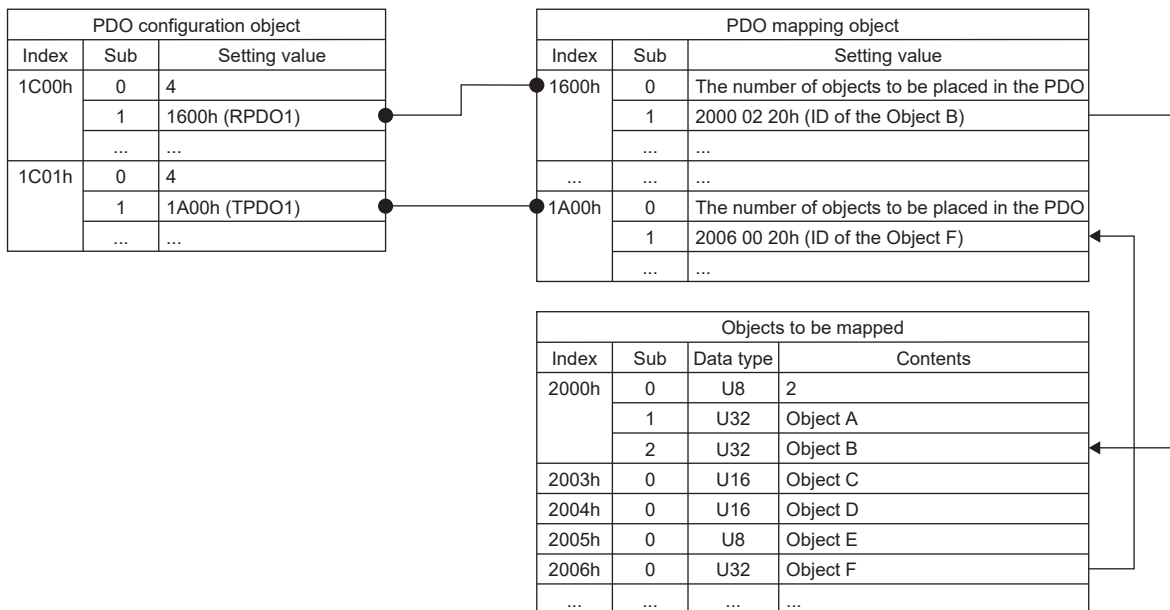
| PDO configuration object | | |
|---|---|---|
| Index | Sub | Setting value |
| 1C00h | 0 | 4 |
| | 1 | 1600h (RPDO1) |
| | ... | ... |
| 1C01h | 0 | 4 |
| | 1 | 1A00h (TPDO1) |
| | ... | ... |

| PDO mapping object | | |
|---|---|---|
| Index | Sub | Setting value |
| 1600h | 0 | The number of objects to be placed in the PDO |
| | 1 | 2000 02 20h (ID of the Object B) |
| | ... | ... |
| ... | ... | ... |
| 1A00h | 0 | The number of objects to be placed in the PDO |
| | 1 | 2006 00 20h (ID of the Object F) |
| | ... | ... |

| Objects to be mapped | | | |
|---|---|---|---|
| Index | Sub | Data type | Contents |
| 2000h | 0 | U8 | 2 |
| | 1 | U32 | Object A |
| | 2 | U32 | Object B |
| 2003h | 0 | U16 | Object C |
| 2004h | 0 | U16 | Object D |
| 2005h | 0 | U8 | Object E |
| 2006h | 0 | U32 | Object F |
| ... | ... | ... | ... |